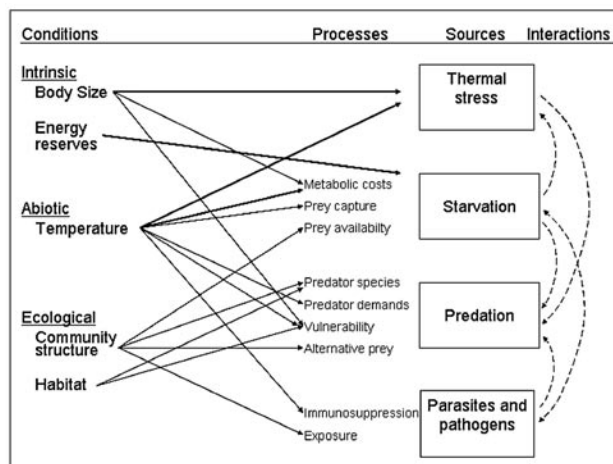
Conditions Processes Sources Interactions

Intrinsic
Body Size

Energy reserves

Abiotic
Temperature

Ecological
Community structure

Habitat

Metabolic costs
Prey capture
Prey availability

Predator species
Predator demands
Vulnerability
Alternative prey

Immunosuppression
Exposure

Thermal stress

Starvation

Predation

Parasites and pathogens